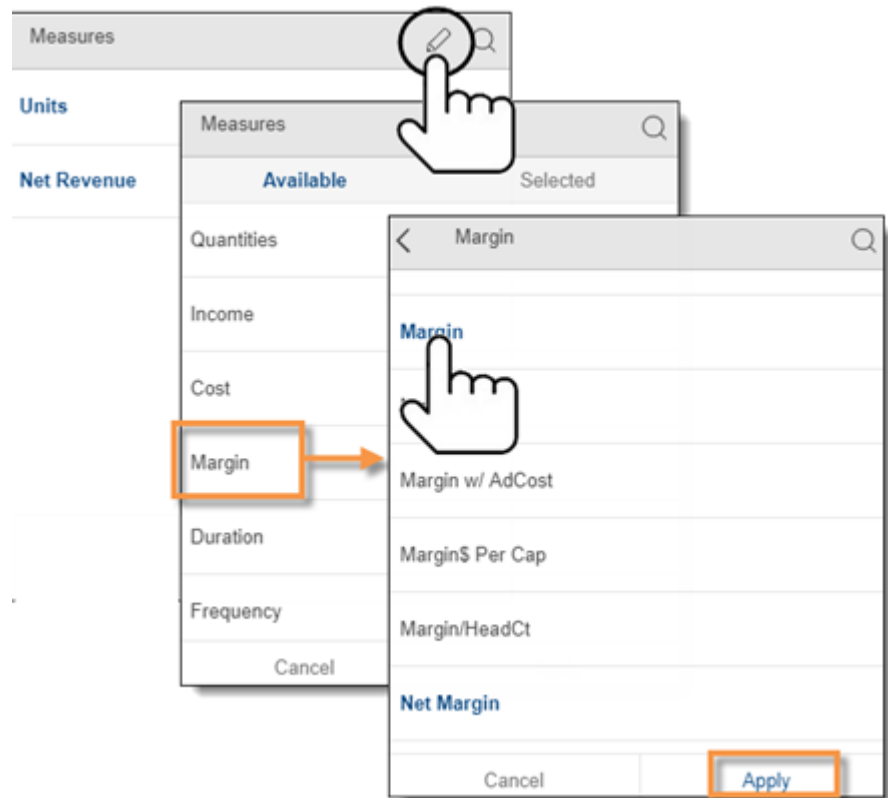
Measures

Units

Net Revenue

Measures

Available

Selected

Quantities

Income

Cost

Margin

Duration

Frequency

Cancel

Margin

Margin

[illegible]

Margin w/ AdCost

Margin$ Per Cap

Margin/HeadCt

Net Margin

Cancel

Apply